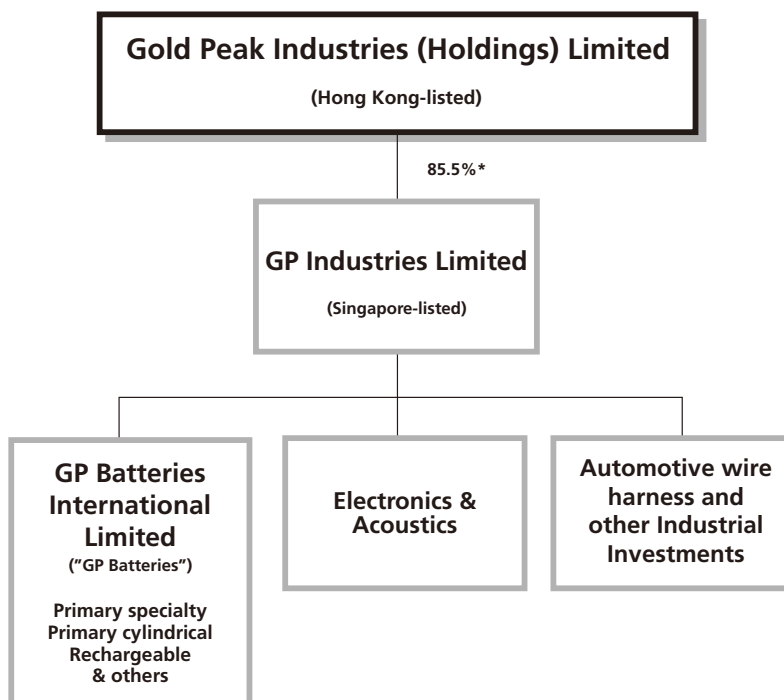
Gold Peak Industries (Holdings) Limited

(Hong Kong-listed)

85.5%*

GP Industries Limited

(Singapore-listed)

GP Batteries International Limited

("GP Batteries")

Primary specialty
Primary cylindrical
Rechargeable
& others

Electronics & Acoustics

Automotive wire harness and other Industrial Investments